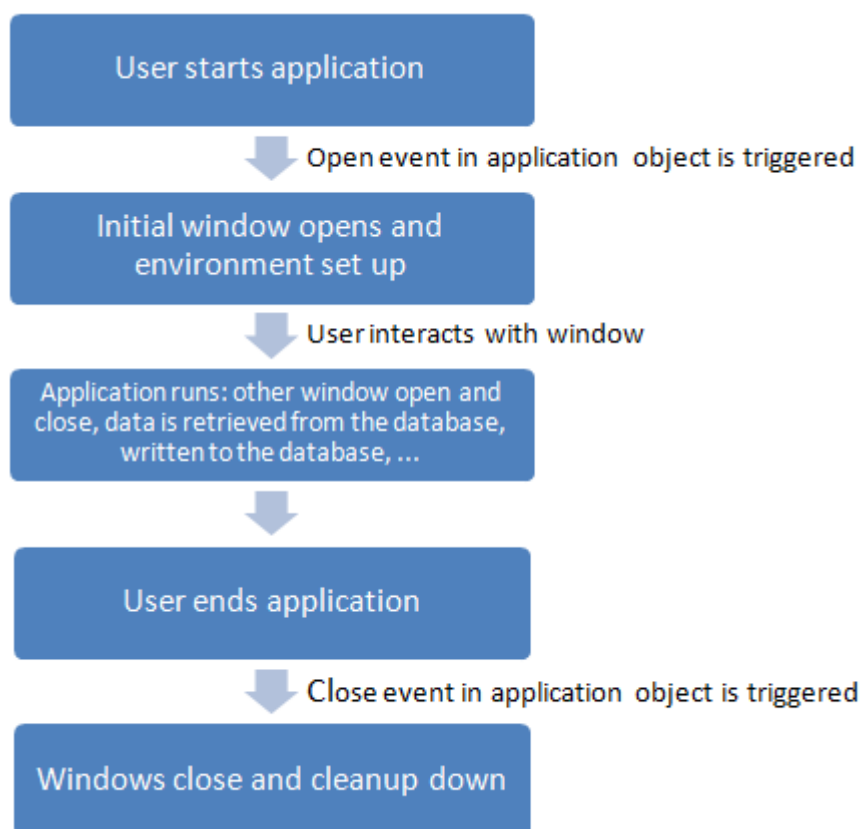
User starts application

Open event in application object is triggered

Initial window opens and environment set up

User interacts with window

Application runs: other window open and close, data is retrieved from the database, written to the database, ...

User ends application

Close event in application object is triggered

Windows close and cleanup down